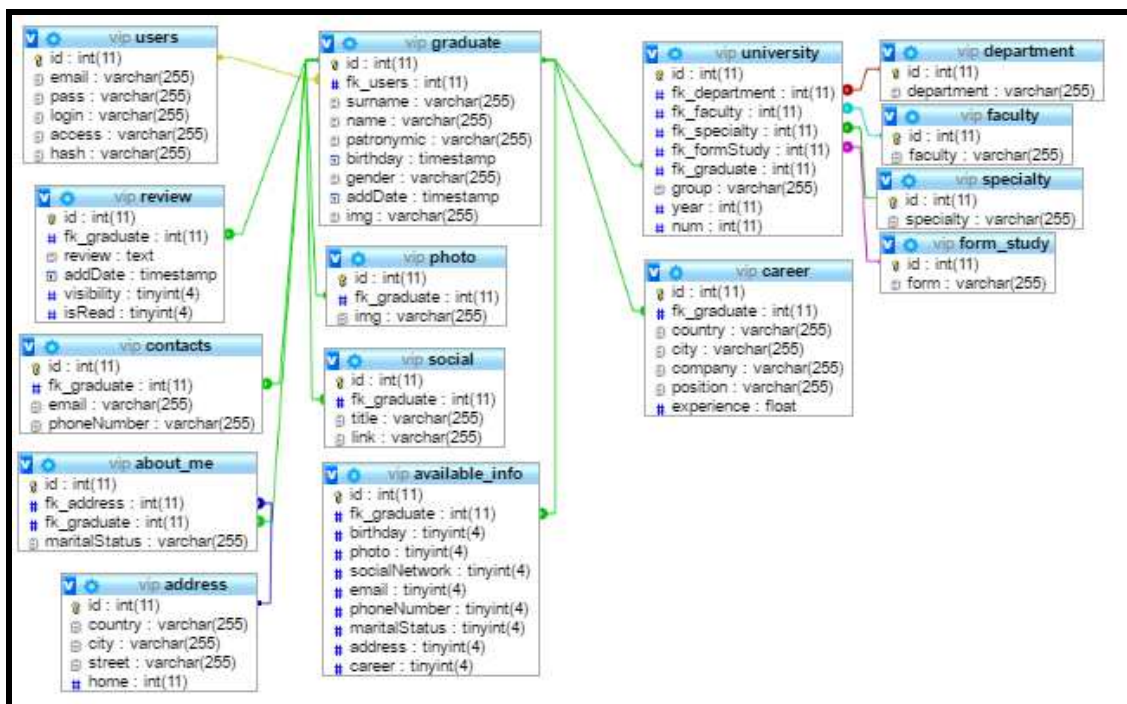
vip users
id : int(11)
email : varchar(255)
pass : varchar(255)
login : varchar(255)
access : varchar(255)
hash : varchar(255)

vip review
id : int(11)
fk_graduate : int(11)
review : text
addDate : timestamp
visibility : tinyint(4)
isRead : tinyint(4)

vip contacts
id : int(11)
fk_graduate : int(11)
email : varchar(255)
phoneNumber : varchar(255)

vip about_me
id : int(11)
fk_address : int(11)
fk_graduate : int(11)
maritalStatus : varchar(255)

vip address
id : int(11)
country : varchar(255)
city : varchar(255)
street : varchar(255)
home : int(11)

vip graduate
id : int(11)
fk_users : int(11)
surname : varchar(255)
name : varchar(255)
patronymic : varchar(255)
birthday : timestamp
gender : varchar(255)
addDate : timestamp
img : varchar(255)

vip photo
id : int(11)
fk_graduate : int(11)
img : varchar(255)

vip social
id : int(11)
fk_graduate : int(11)
title : varchar(255)
link : varchar(255)

vip available_info
id : int(11)
fk_graduate : int(11)
birthday : tinyint(4)
photo : tinyint(4)
socialNetwork : tinyint(4)
email : tinyint(4)
phoneNumber : tinyint(4)
maritalStatus : tinyint(4)
address : tinyint(4)
career : tinyint(4)

vip university
id : int(11)
fk_department : int(11)
fk_faculty : int(11)
fk_specialty : int(11)
fk_formStudy : int(11)
fk_graduate : int(11)
group : varchar(255)
year : int(11)
num : int(11)

vip career
id : int(11)
fk_graduate : int(11)
country : varchar(255)
city : varchar(255)
company : varchar(255)
position : varchar(255)
experience : float

vip department
id : int(11)
department : varchar(255)

vip faculty
id : int(11)
faculty : varchar(255)

vip specialty
id : int(11)
specialty : varchar(255)

vip form_study
id : int(11)
form : varchar(255)